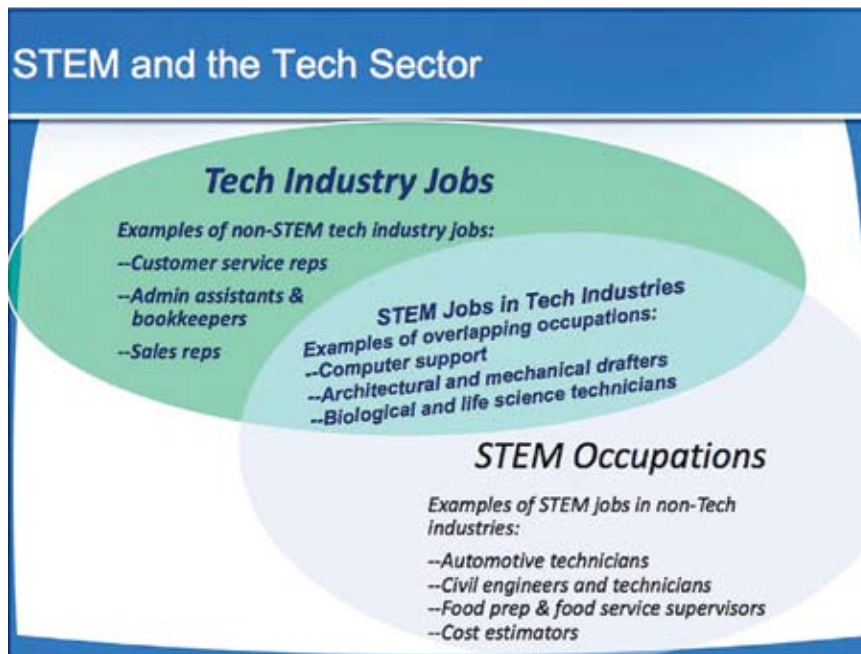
STEM and the Tech Sector

Tech Industry Jobs

Examples of non-STEM tech industry jobs:

--Customer service reps

--Admin assistants & bookkeepers

--Sales reps

STEM Jobs in Tech Industries

Examples of overlapping occupations:

--Computer support

--Architectural and mechanical drafters

--Biological and life science technicians

STEM Occupations

Examples of STEM jobs in non-Tech industries:

--Automotive technicians

--Civil engineers and technicians

--Food prep & food service supervisors

--Cost estimators